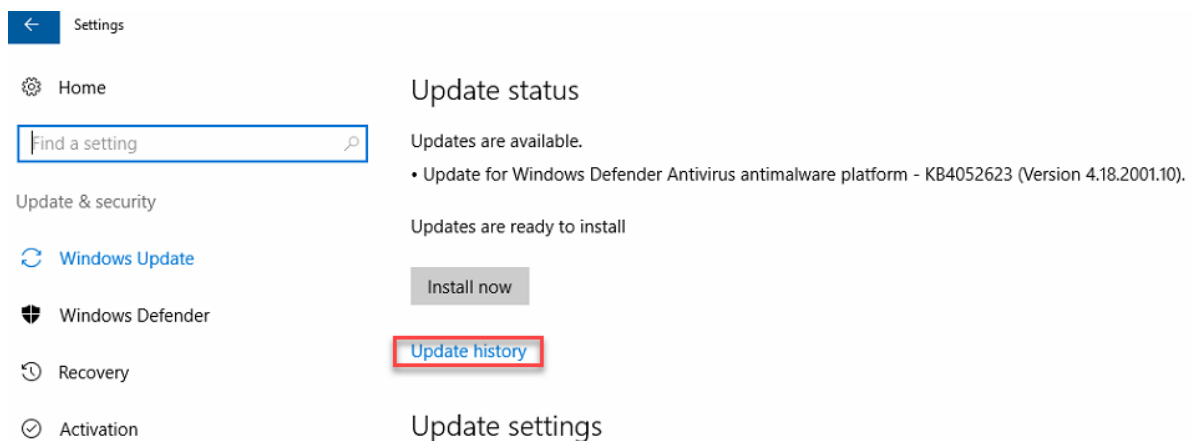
Settings

Home

Find a setting

Update & security

Windows Update

Windows Defender

Recovery

Activation

Update status

Updates are available.

• Update for Windows Defender Antivirus antimalware platform - KB4052623 (Version 4.18.2001.10).

Updates are ready to install

Install now

Update history

Update settings